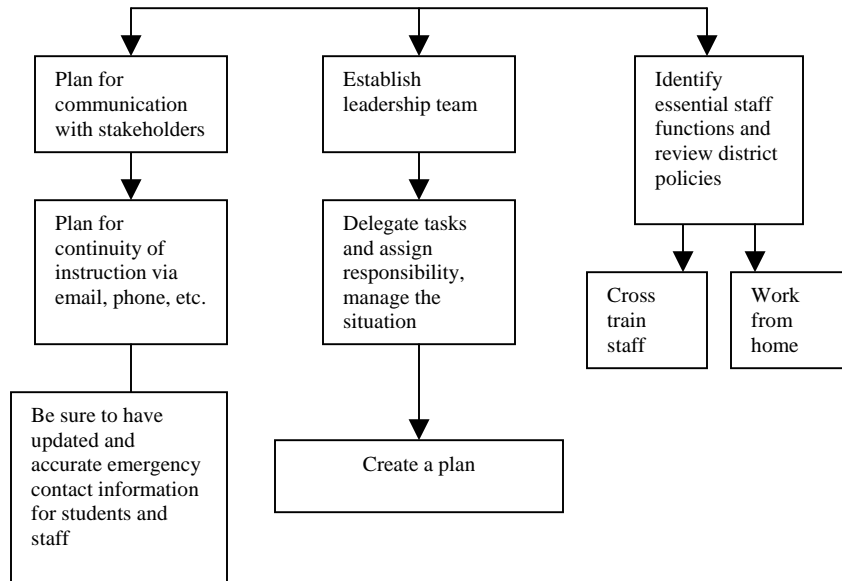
Plan for communication with stakeholders

Plan for continuity of instruction via email, phone, etc.

Be sure to have updated and accurate emergency contact information for students and staff

Establish leadership team

Delegate tasks and assign responsibility, manage the situation

Create a plan

Identify essential staff functions and review district policies

Cross train staff

Work from home